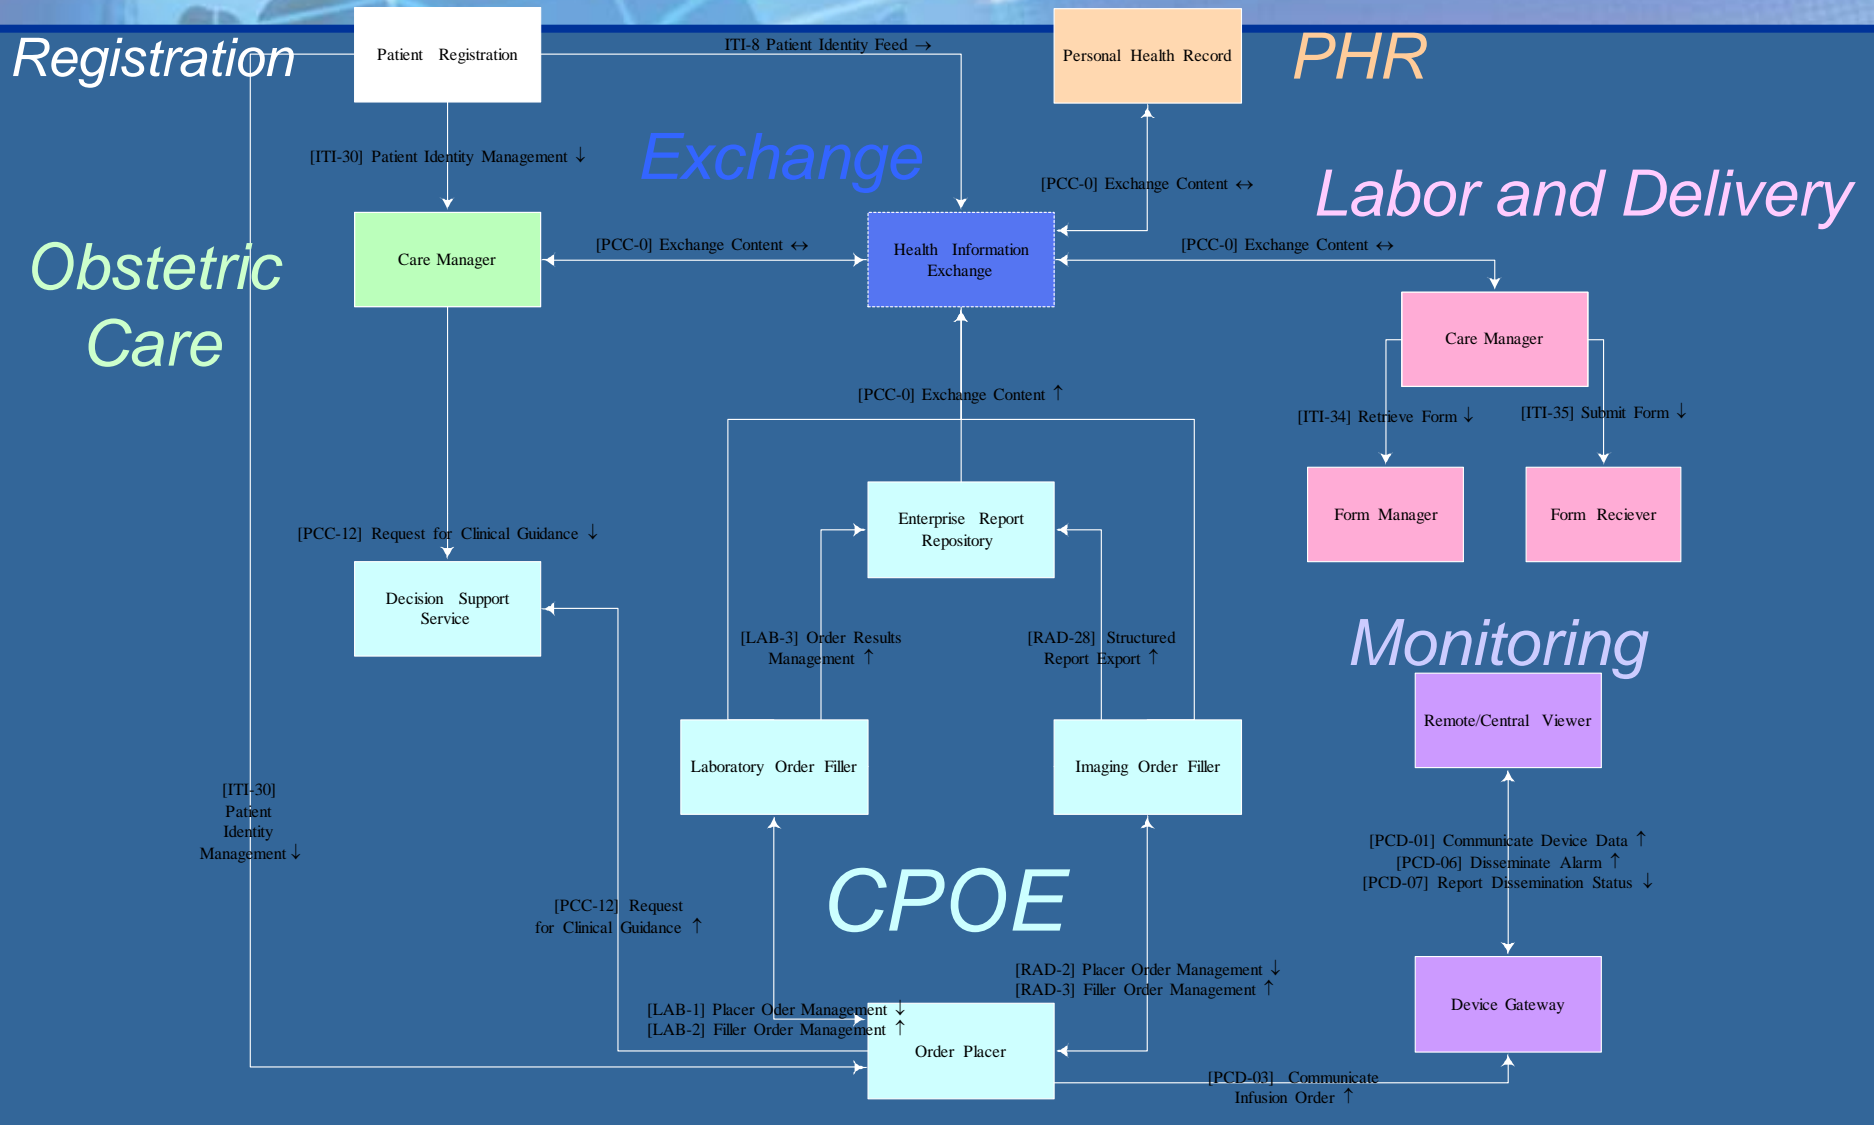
Registration

Patient Registration

ITI-8 Patient Identity Feed →

Personal Health Record

PHR

[ITI-30] Patient Identity Management ↓

Exchange

[PCC-0] Exchange Content ↔

Labor and Delivery

Obstetric Care

Care Manager

[PCC-0] Exchange Content ↔

Health Information Exchange

[PCC-0] Exchange Content ↔

Care Manager

[PCC-0] Exchange Content ↑

[ITI-34] Retrieve Form ↓

[ITI-35] Submit Form ↓

Enterprise Report Repository

Form Manager

Form Reciever

[PCC-12] Request for Clinical Guidance ↓

Decision Support Service

Monitoring

[LAB-3] Order Results Management ↑

[RAD-28] Structured Report Export ↑

Remote/Central Viewer

Laboratory Order Filler

Imaging Order Filler

[ITI-30] Patient Identity Management ↓

[PCD-01] Communicate Device Data ↑
[PCD-06] Disseminate Alarm ↑
[PCD-07] Report Dissemination Status ↓

CPOE

[PCC-12] Request for Clinical Guidance ↑

[RAD-2] Placer Order Management ↓
[RAD-3] Filler Order Management ↑

Device Gateway

[LAB-1] Placer Order Management ↓
[LAB-2] Filler Order Management ↑

Order Placer

[PCD-03] Communicate Infusion Order ↑